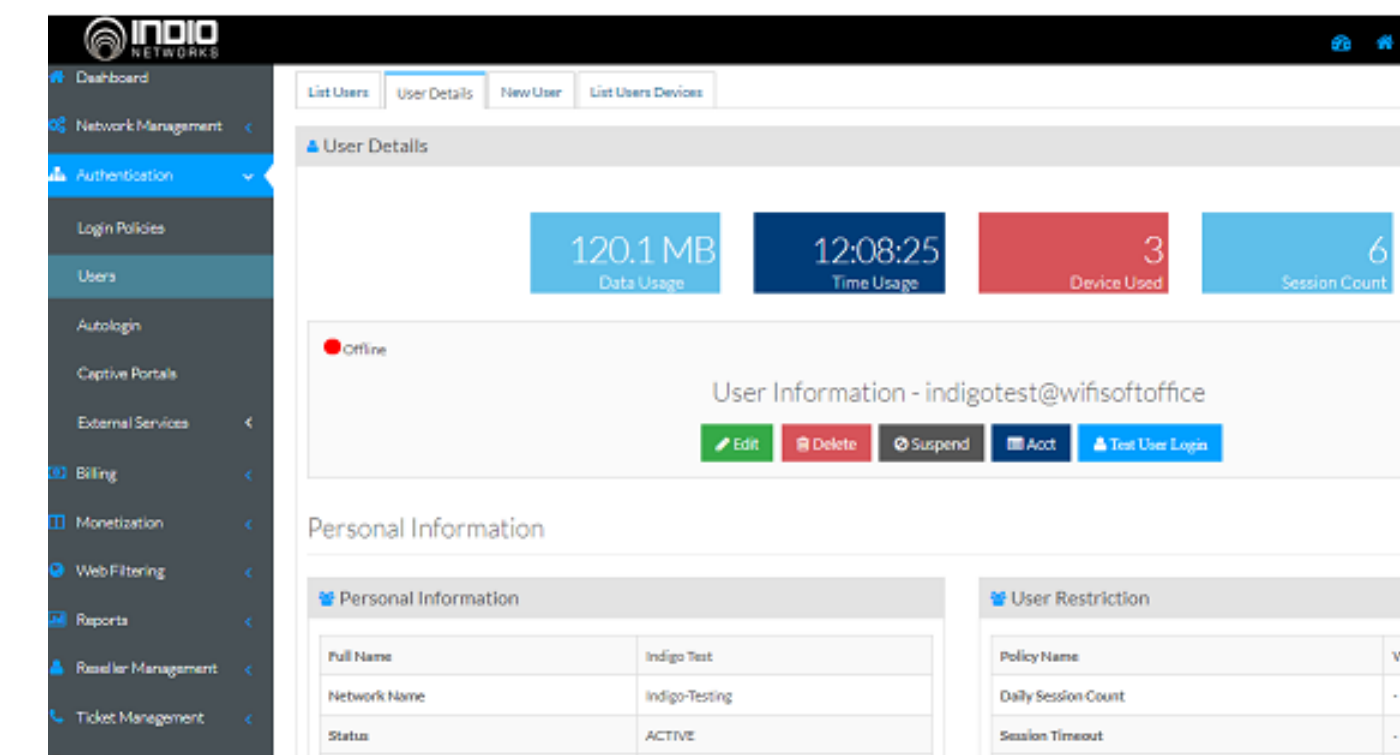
INDIO NETWORKS

Dashboard
Network Management
Authentication
Login Policies
Users
Autologin
Captive Portals
External Services
Billing
Monetization
Web Filtering
Reports
Reseller Management
Ticket Management

List Users | User Details | New User | List Users Devices

User Details

120.1 MB
Data Usage

12:08:25
Time Usage

3
Device Used

6
Session Count

Offline

User Information - indigotest@wifisoftoffice

Edit | Delete | Suspend | Acct | Test User Login

Personal Information

Personal Information

| Full Name | Indigo Test |
|---|---|
| Network Name | Indigo-Testing |
| Status | ACTIVE |

User Restriction

| Policy Name | V |
|---|---|
| Daily Session Count | - |
| Session Timeout | - |